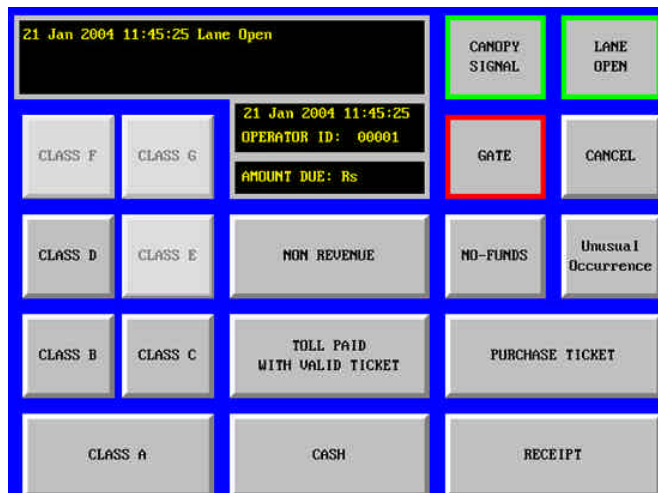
21 Jan 2004 11:45:25 Lane Open

CANOPY SIGNAL

LANE OPEN

21 Jan 2004 11:45:25
OPERATOR ID: 00001

AMOUNT DUE: Rs

CLASS F

CLASS G

GATE

CANCEL

CLASS D

CLASS E

NON REVENUE

NO-FUNDS

Unusual Occurrence

CLASS B

CLASS C

TOLL PAID WITH VALID TICKET

PURCHASE TICKET

CLASS A

CASH

RECEIPT